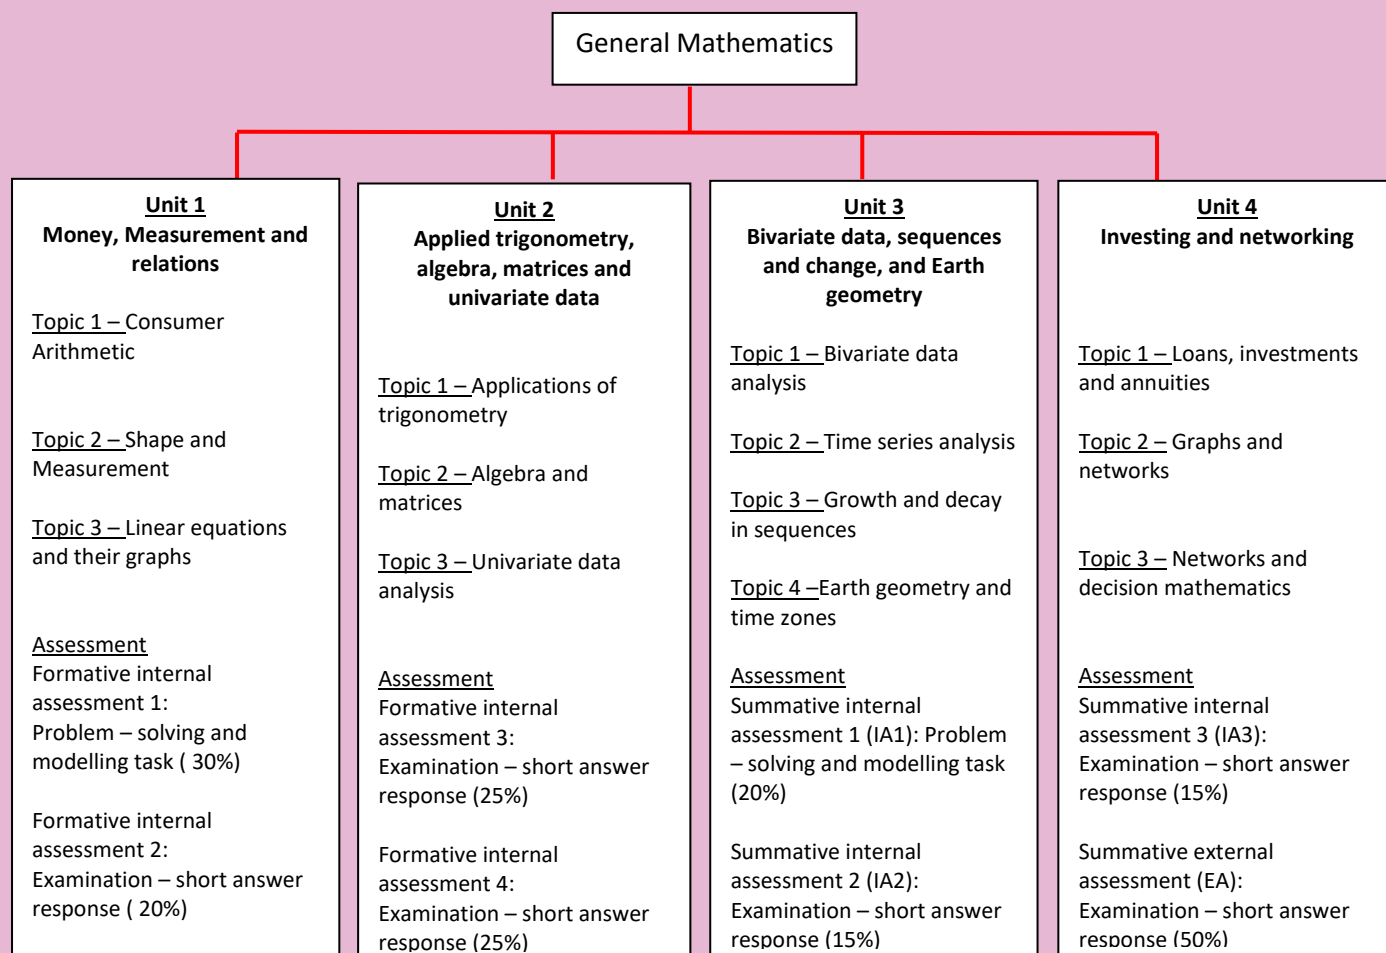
General Mathematics

Unit 1
Money, Measurement and relations

Topic 1 – Consumer Arithmetic

Topic 2 – Shape and Measurement

Topic 3 – Linear equations and their graphs

Assessment
Formative internal assessment 1:
Problem – solving and modelling task ( 30%)

Formative internal assessment 2:
Examination – short answer response ( 20%)

Unit 2
Applied trigonometry, algebra, matrices and univariate data

Topic 1 – Applications of trigonometry

Topic 2 – Algebra and matrices

Topic 3 – Univariate data analysis

Assessment
Formative internal assessment 3:
Examination – short answer response (25%)

Formative internal assessment 4:
Examination – short answer response (25%)

Unit 3
Bivariate data, sequences and change, and Earth geometry

Topic 1 – Bivariate data analysis

Topic 2 – Time series analysis

Topic 3 – Growth and decay in sequences

Topic 4 –Earth geometry and time zones

Assessment
Summative internal assessment 1 (IA1): Problem – solving and modelling task (20%)

Summative internal assessment 2 (IA2):
Examination – short answer response (15%)

Unit 4
Investing and networking

Topic 1 – Loans, investments and annuities

Topic 2 – Graphs and networks

Topic 3 – Networks and decision mathematics

Assessment
Summative internal assessment 3 (IA3):
Examination – short answer response (15%)

Summative external assessment (EA):
Examination – short answer response (50%)